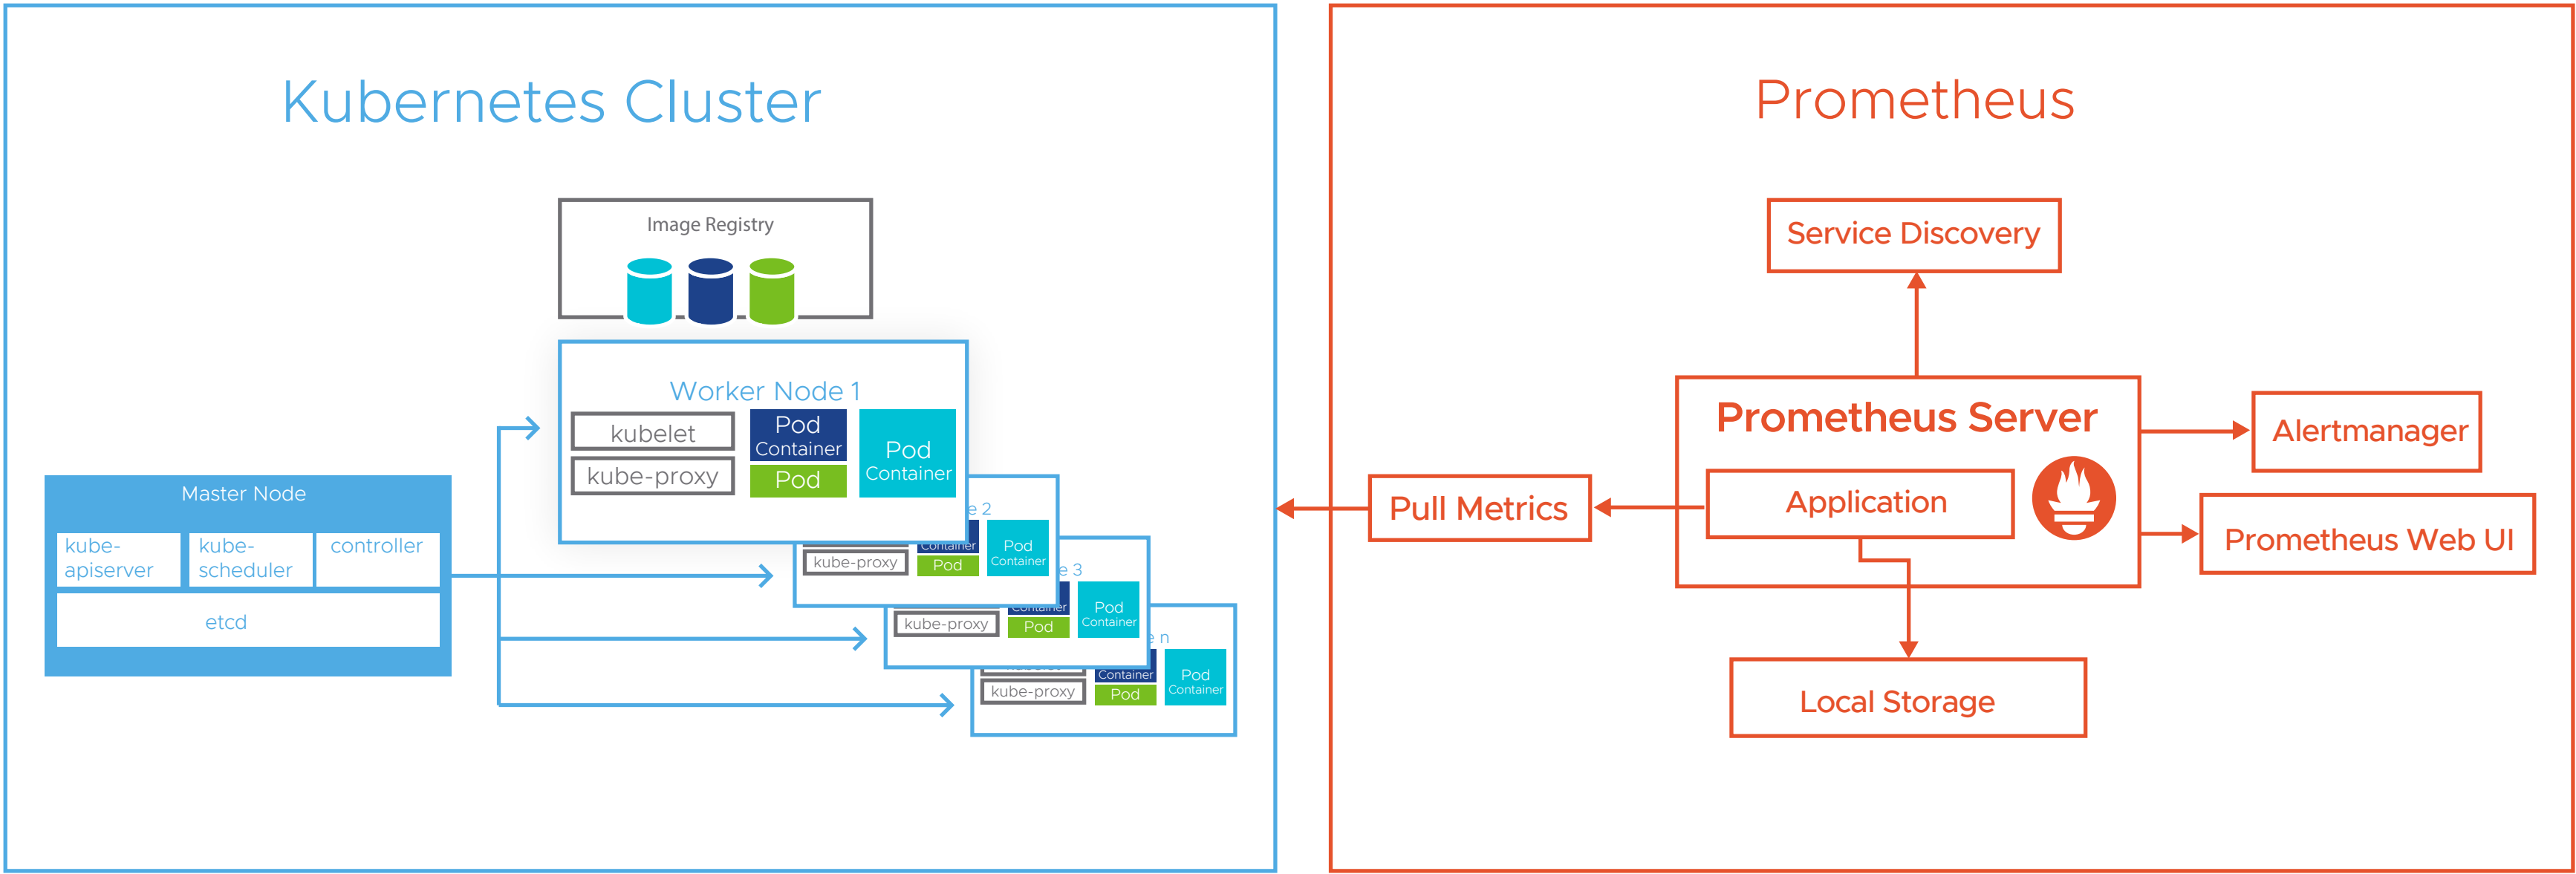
Kubernetes Cluster

Image Registry

Worker Node 1

kubelet

kube-proxy

Pod Container

Pod

Pod Container

Master Node

kube-apiserver

kube-scheduler

controller

etcd

e 2

Container

kube-proxy

Pod

Pod Container

e 3

Container

kube-proxy

Pod

Pod Container

e n

Container

kube-proxy

Pod

Pod Container

Prometheus

Service Discovery

Prometheus Server

Application

Alertmanager

Pull Metrics

Prometheus Web UI

Local Storage